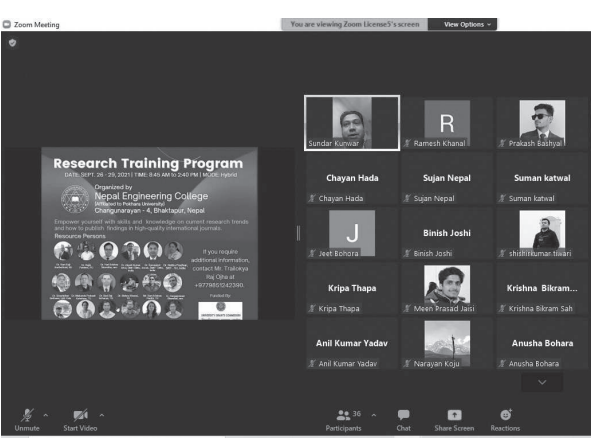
Zoom Meeting

You are viewing Zoom License5's screen

View Options

Research Training Program

DATE: SEPT. 26 - 29, 2021 | TIME: 8:45 AM to 2:40 PM | MODE: Hybrid

Organized by
Nepal Engineering College
(Affiliated to Pokhara University)
Changunarayan - 4, Bhaktapur, Nepal

Empower yourself with skills and knowledge on current research trends and how to publish findings in high-quality international journals.

Resource Persons

If you require additional information, contact Mr. Trailokya Raj Ojha at +9779851242390.

Funded by

Sundar Kunwar

R

Ramesh Khanal

Prakash Bashyal

Chayan Hada

Chayan Hada

Sujan Nepal

Sujan Nepal

Suman katwal

Suman katwal

J

Jeet Bohora

Binish Joshi

Binish Joshi

shishirkumar tiwari

Kripa Thapa

Kripa Thapa

Meen Prasad Jaisi

Krishna Bikram...

Krishna Bikram Sah

Anil Kumar Yadav

Anil Kumar Yadav

Narayan Koju

Anusha Bohara

Anusha Bohara

Unmute

Start Video

36

Participants

Chat

Share Screen

Reactions